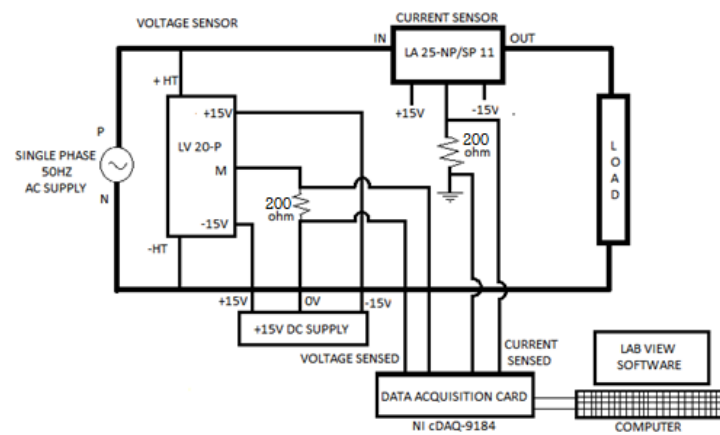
VOLTAGE SENSOR

CURRENT SENSOR

IN

LA 25-NP/SP 11

OUT

+ HT

+15V

-15V

+15V

P

LV 20-P

200 ohm

SINGLE PHASE 50HZ AC SUPPLY

M

L O A D

N

200 ohm

-15V

-HT

+15V

0V

-15V

+15V DC SUPPLY

VOLTAGE SENSED

CURRENT SENSED

LAB VIEW SOFTWARE

DATA ACQUISITION CARD

NI cDAQ-9184

COMPUTER